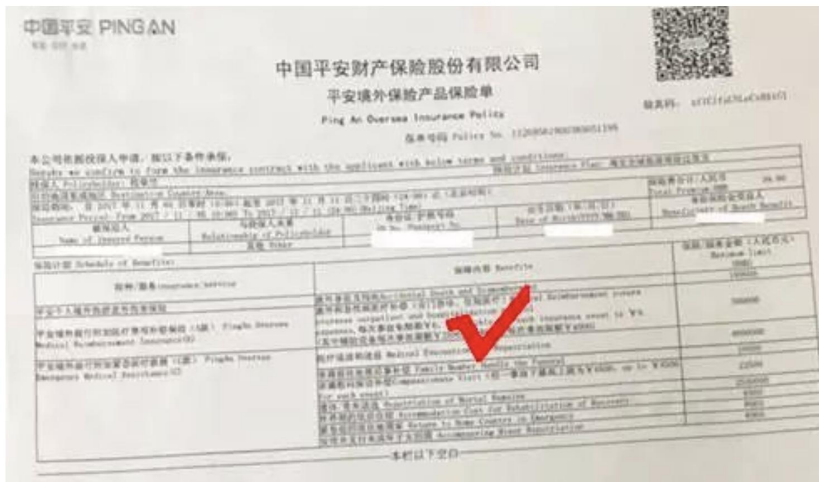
中国平安 PING AN

中国平安财产保险股份有限公司
平安境外保险产品保险单
Ping An Oversea Insurance Policy
保单号码 Policy No. 1120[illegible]

验真码: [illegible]

本公司依据投保人申请，按以下条件承保：
Hereby we confirm to form the insurance contract with the applicant with below terms and conditions:

投保人 Policyholder: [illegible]

保险期间 Insurance Period: From 2017 / 11 / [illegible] To 2017 / 11 / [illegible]

总保费 Total Premium: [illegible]

| 被保险人 Name of Insured Person | 与投保人关系 Relationship of Policyholder | 身份证/护照号码 ID No./Passport No. | 出生日期 Date of Birth | 身故受益人 Beneficiary of Death Benefit |
|---|---|---|---|---|
| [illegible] | 本人 Self | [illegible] | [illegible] | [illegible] |

保障计划 Schedule of Benefits:

| 险种/服务 Insurance/service | 保障内容 Benefits | 保险/服务金额（人民币元） Maximum Limit |
|---|---|---|
| 平安个人境外旅游意外伤害保险 | 意外身故/残疾 Accidental Death and Dismemberment | 1000000 |
| 平安境外旅行附加医疗费用补偿保险（A款） PingAn Oversea Medical Reimbursement Insurance(A) | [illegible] Medical Reimbursement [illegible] | 500000 |
| 平安境外旅行附加紧急救援保险（A款） PingAn Oversea Emergency Medical Assistance(A) | 医疗运送和送返 Medical Evacuation and Repatriation | 4000000 |
| | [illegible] Family Member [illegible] | 20000 |
| | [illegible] Compassionate Visit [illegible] | 22500 |
| | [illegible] Repatriation of Mortal Remains | 250000 |
| | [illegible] Accommodation Cost for Rehabilitation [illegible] | 8000 |
| | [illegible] Return to Home Country in Emergency | 8000 |
| | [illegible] Accompanying Minor Repatriation | 8000 |

本栏以下空白